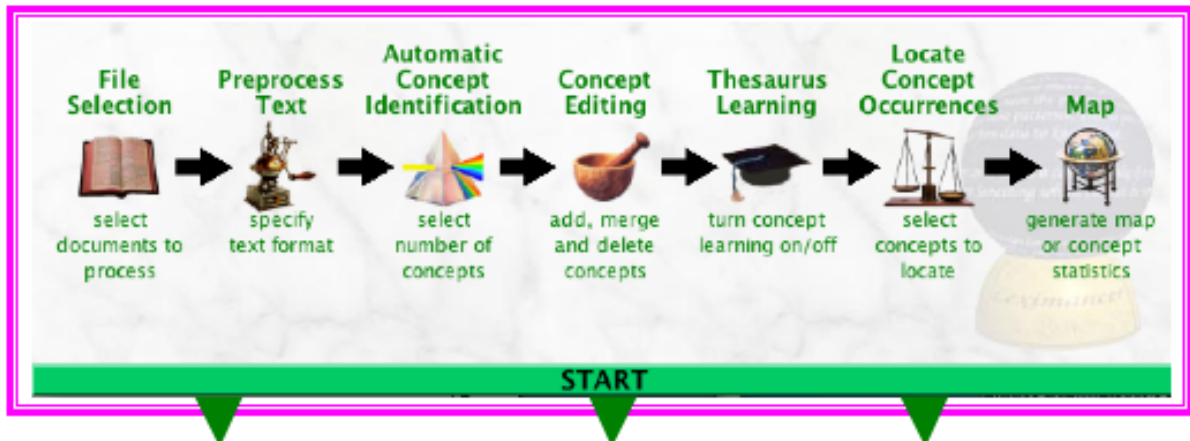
File Selection

select documents to process

Preprocess Text

specify text format

Automatic Concept Identification

select number of concepts

Concept Editing

add, merge and delete concepts

Thesaurus Learning

turn concept learning on/off

Locate Concept Occurrences

select concepts to locate

Map

generate map or concept statistics

START